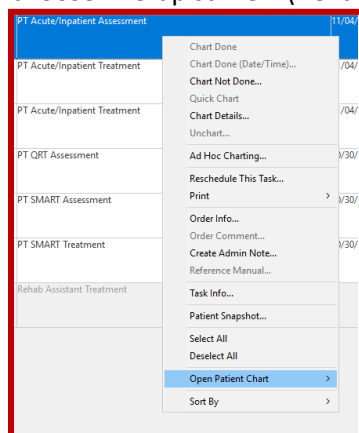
PT Acute/Inpatient Assessment
11/04/

PT Acute/Inpatient Treatment
/04/

PT Acute/Inpatient Treatment
/04/

PT QRT Assessment
0/30/

PT SMART Assessment
0/30/

PT SMART Treatment
0/30/

Rehab Assistant Treatment

Chart Done
Chart Done (Date/Time)...
Chart Not Done...
Quick Chart
Chart Details...
Unchart...
Ad Hoc Charting...
Reschedule This Task...
Print >
Order Info...
Order Comment...
Create Admin Note...
Reference Manual...
Task Info...
Patient Snapshot...
Select All
Deselect All
Open Patient Chart >
Sort By >